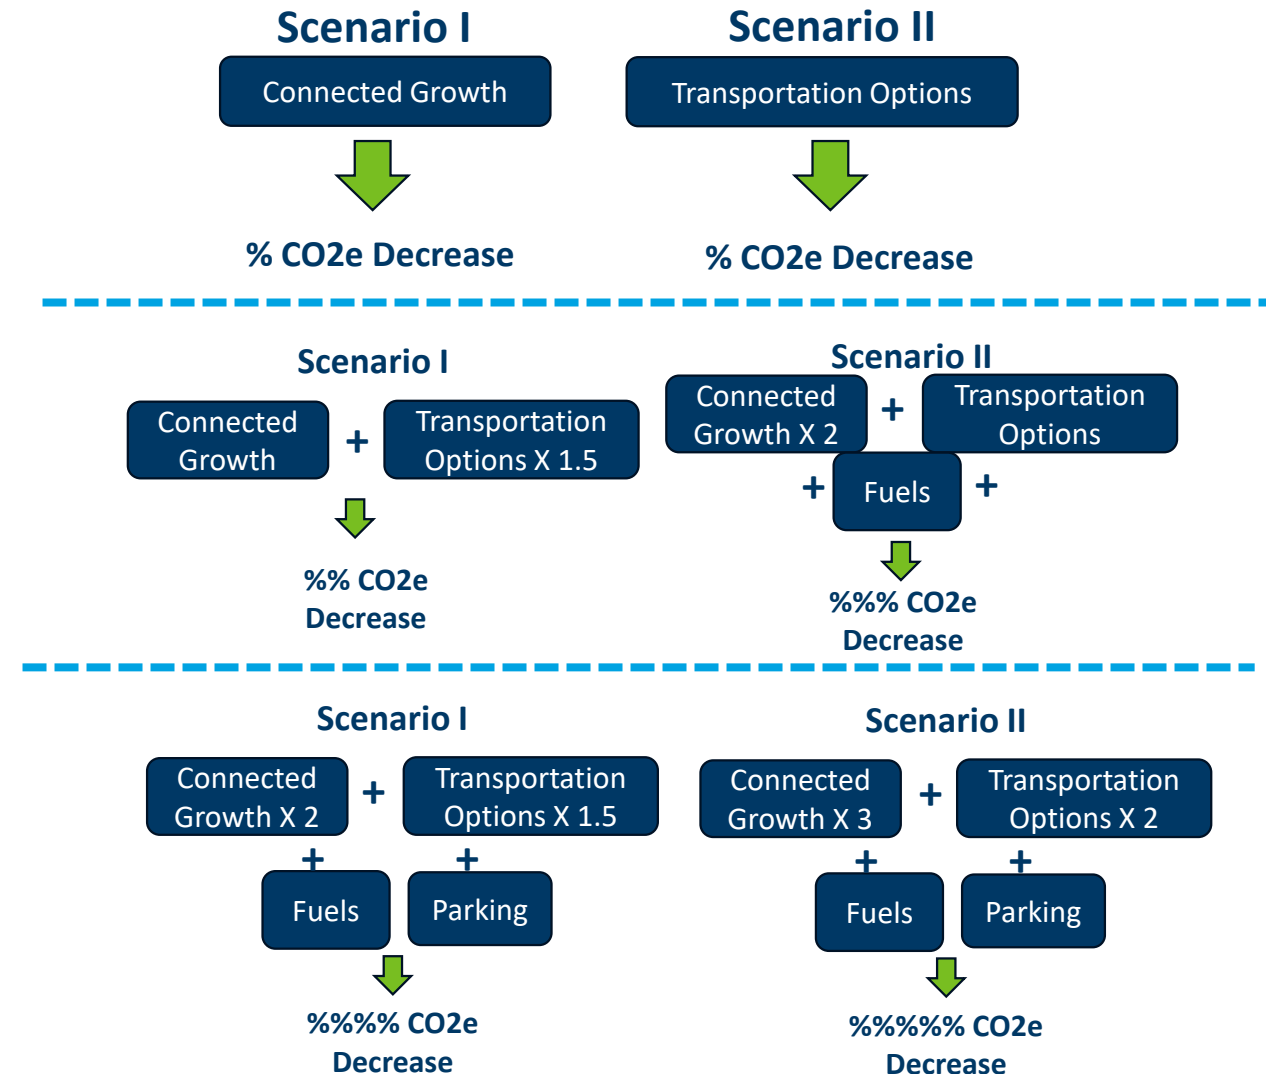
Scenario I

Connected Growth

% CO2e Decrease

Scenario II

Transportation Options

% CO2e Decrease

Scenario I

Connected Growth + Transportation Options X 1.5

%% CO2e Decrease

Scenario II

Connected Growth X 2 + Transportation Options

+ Fuels +

%%% CO2e Decrease

Scenario I

Connected Growth X 2 + Transportation Options X 1.5

+ +

Fuels Parking

%%%% CO2e Decrease

Scenario II

Connected Growth X 3 + Transportation Options X 2

+ +

Fuels Parking

%%%%% CO2e Decrease